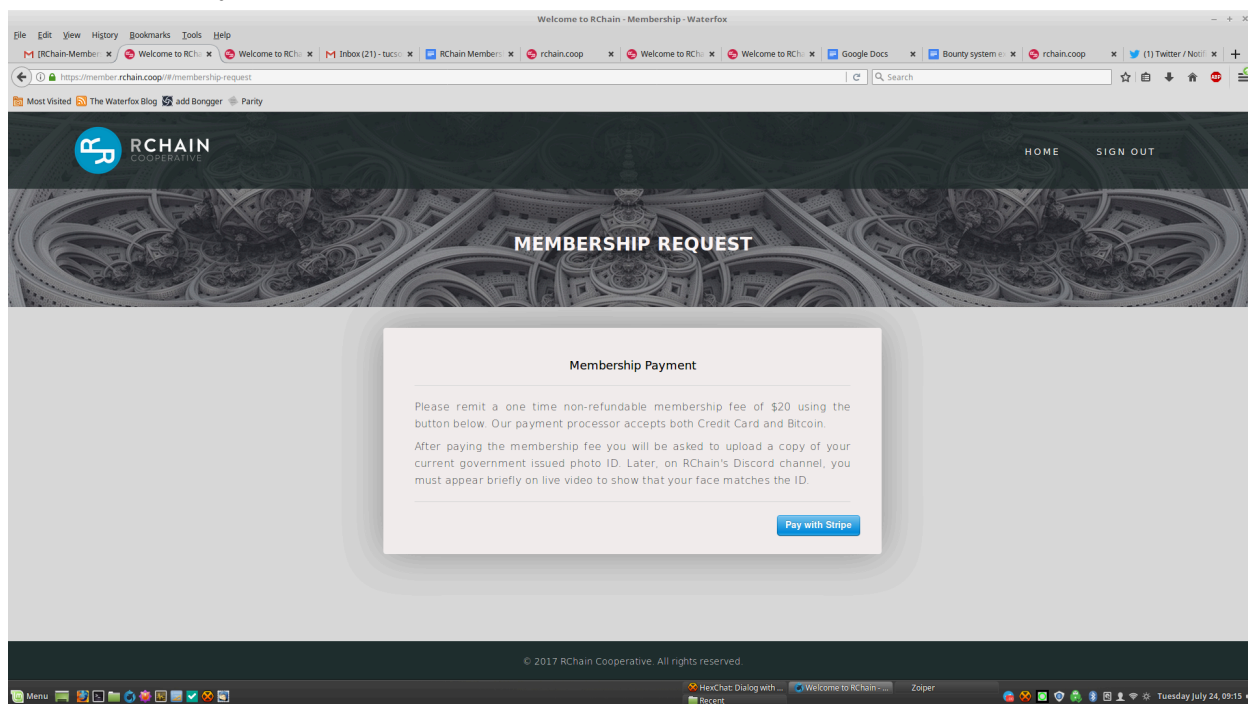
Welcome to RChain - Membership - Waterfox

File Edit View History Bookmarks Tools Help

[RChain-Member ×
Welcome to RCha ×
Welcome to RCha ×
Inbox (21) - tucso ×
RChain Members ×
rchain.coop ×
Welcome to RCha ×
Welcome to RCha ×
Google Docs ×
Bounty system e ×
rchain.coop ×
(1) Twitter / Notif ×

https://member.rchain.coop/#/membership-request

Search

Most Visited The Waterfox Blog add Bongger Parity

RCHAIN COOPERATIVE

HOME SIGN OUT

MEMBERSHIP REQUEST

Membership Payment

Please remit a one time non-refundable membership fee of $20 using the button below. Our payment processor accepts both Credit Card and Bitcoin.

After paying the membership fee you will be asked to upload a copy of your current government issued photo ID. Later, on RChain's Discord channel, you must appear briefly on live video to show that your face matches the ID.

Pay with Stripe

© 2017 RChain Cooperative. All rights reserved.

Menu

HexChat: Dialog with ...
Recent
Welcome to RChain - ...
Zoiper

Tuesday July 24, 09:15